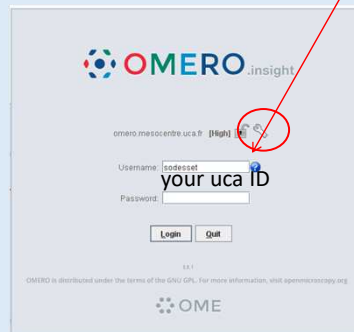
OMERO.insight

omero.mesocentre.uca.fr [High]

Username: sodesset
your uca ID
Password:

Login Quit

5.5.1

OMERO is distributed under the terms of the GNU GPL. For more information, visit openmicroscopy.org

OME